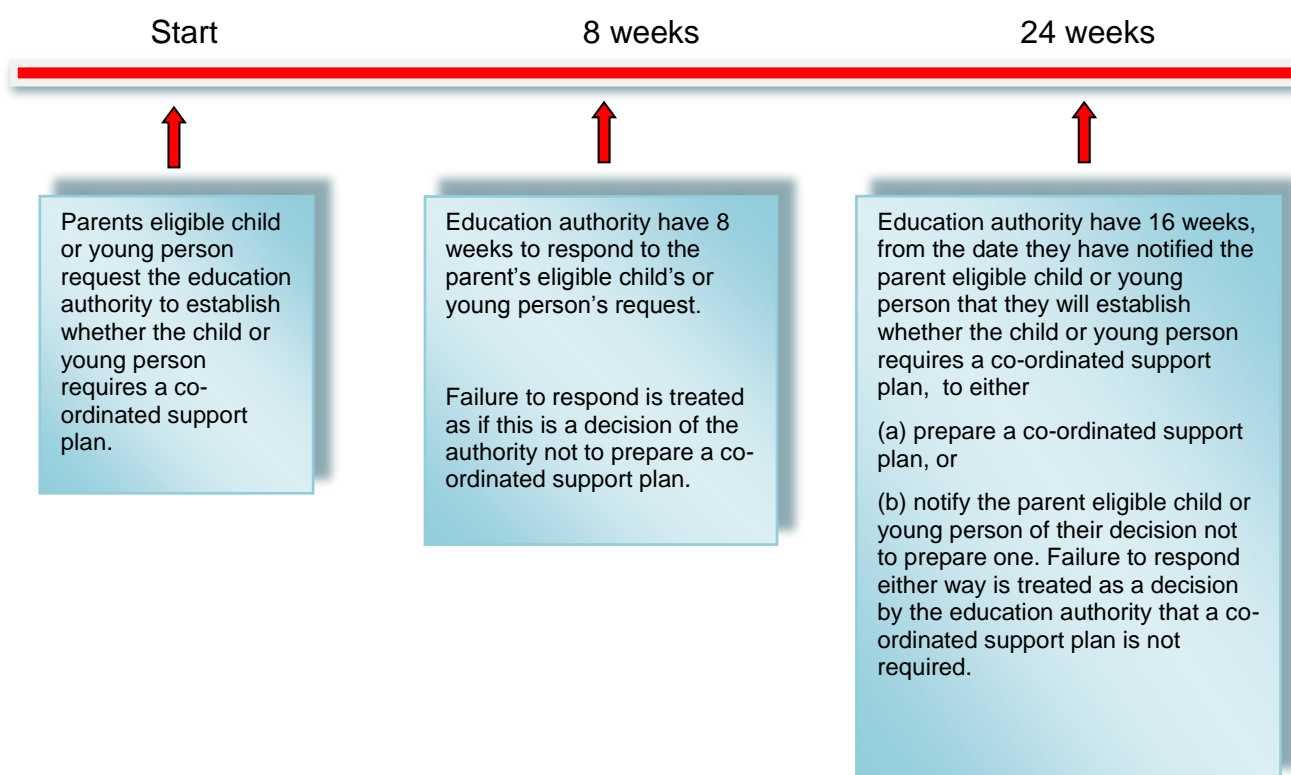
Start

8 weeks

24 weeks

Parents eligible child or young person request the education authority to establish whether the child or young person requires a co-ordinated support plan.

Education authority have 8 weeks to respond to the parent's eligible child's or young person's request.

Failure to respond is treated as if this is a decision of the authority not to prepare a co-ordinated support plan.

Education authority have 16 weeks, from the date they have notified the parent eligible child or young person that they will establish whether the child or young person requires a co-ordinated support plan, to either

(a) prepare a co-ordinated support plan, or

(b) notify the parent eligible child or young person of their decision not to prepare one. Failure to respond either way is treated as a decision by the education authority that a co-ordinated support plan is not required.